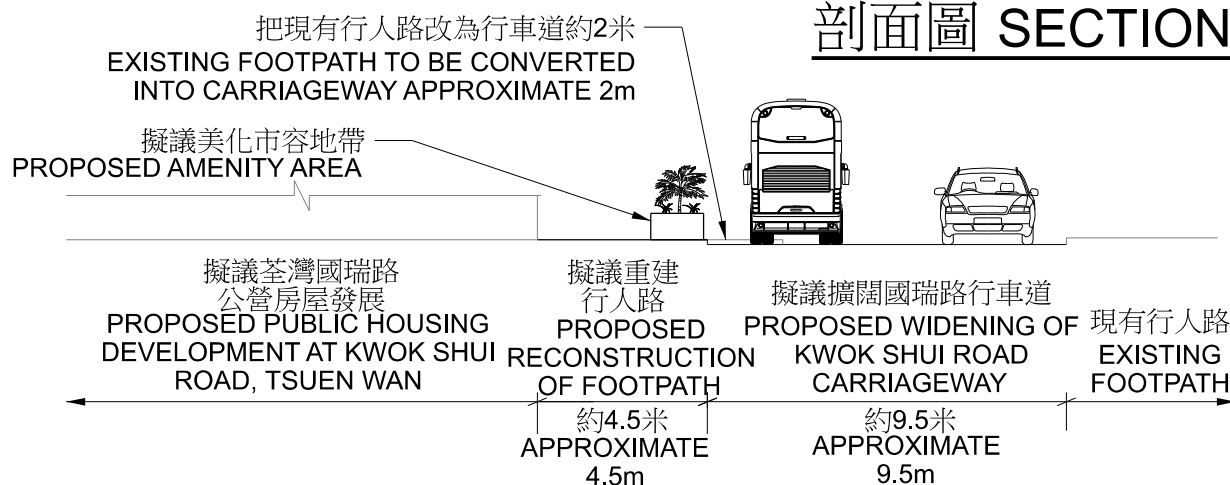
剖面圖 SECTION

把現有行人路改為行車道約2米
EXISTING FOOTPATH TO BE CONVERTED INTO CARRIAGEWAY APPROXIMATE 2m

擬議美化市容地帶
PROPOSED AMENITY AREA

擬議荃灣國瑞路公營房屋發展
PROPOSED PUBLIC HOUSING DEVELOPMENT AT KWOK SHUI ROAD, TSUEN WAN

擬議重建行人路
PROPOSED RECONSTRUCTION OF FOOTPATH

擬議擴闊國瑞路行車道
PROPOSED WIDENING OF KWOK SHUI ROAD CARRIAGEWAY

現有行人路
EXISTING FOOTPATH

約4.5米
APPROXIMATE 4.5m

約9.5米
APPROXIMATE 9.5m